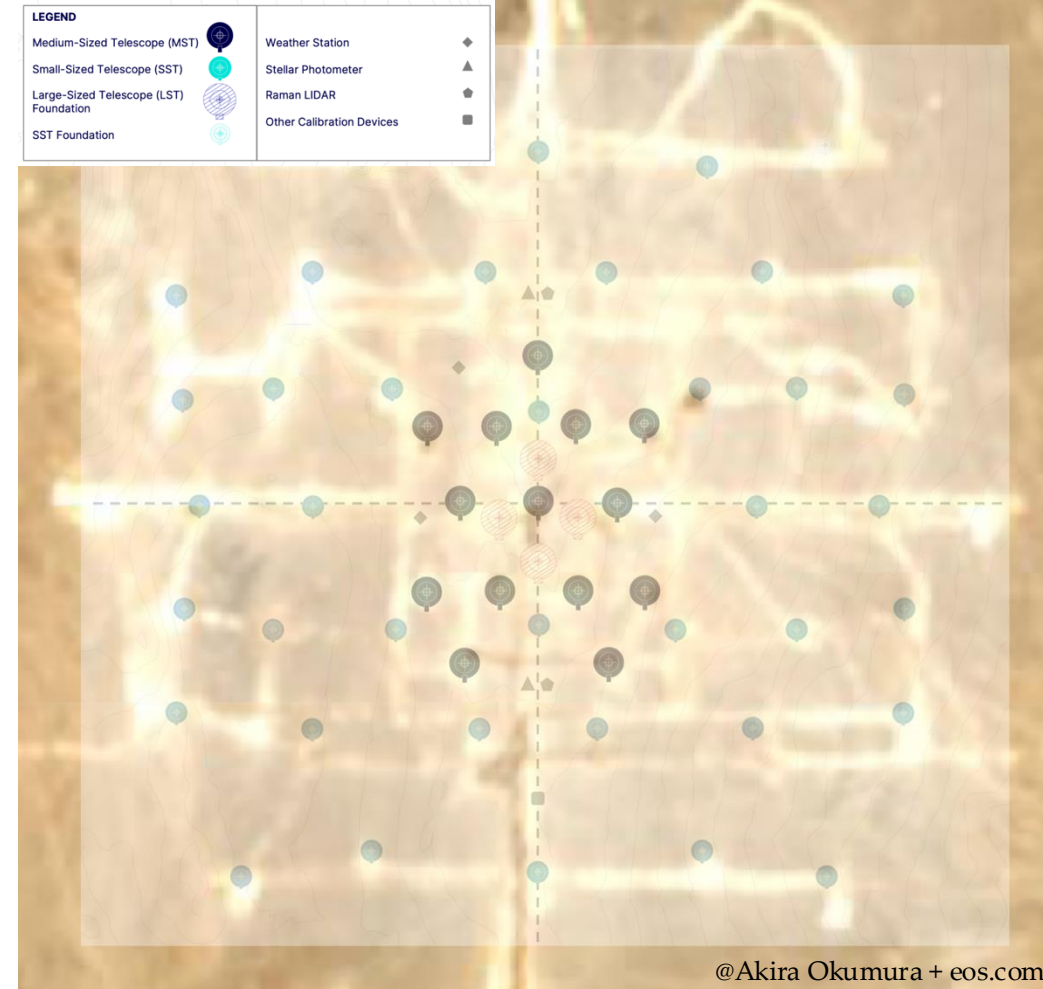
LEGEND

Medium-Sized Telescope (MST)

Small-Sized Telescope (SST)

Large-Sized Telescope (LST) Foundation

SST Foundation

Weather Station

Stellar Photometer

Raman LIDAR

Other Calibration Devices

@Akira Okumura + eos.com